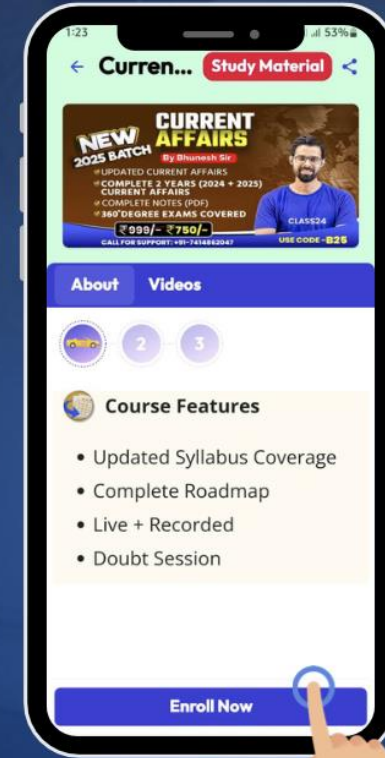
1:23

53%

← Curren... Study Material

NEW 2025 BATCH
CURRENT AFFAIRS
By Bhunesh Sir
UPDATED CURRENT AFFAIRS
COMPLETE 2 YEARS (2024 + 2025) CURRENT AFFAIRS
COMPLETE NOTES (PDF)
360° DEGREE EXAMS COVERED
₹999/- ₹750/-
CALL FOR SUPPORT: +91-7414862047
CLASS24
USE CODE - B25

About Videos

2 3

Course Features

• Updated Syllabus Coverage
• Complete Roadmap
• Live + Recorded
• Doubt Session

Enroll Now